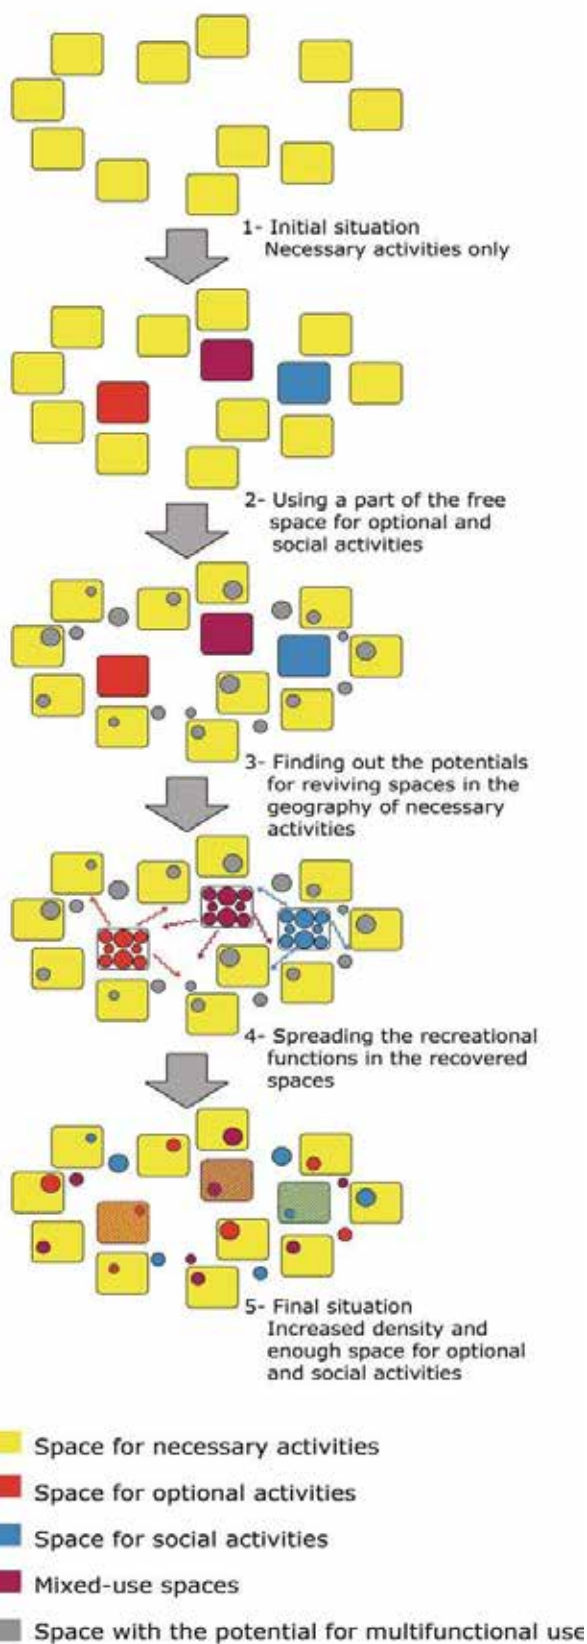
1- Initial situation
Necessary activities only

2- Using a part of the free space for optional and social activities

3- Finding out the potentials for reviving spaces in the geography of necessary activities

4- Spreading the recreational functions in the recovered spaces

5- Final situation
Increased density and enough space for optional and social activities

Space for necessary activities
Space for optional activities
Space for social activities
Mixed-use spaces
Space with the potential for multifunctional use